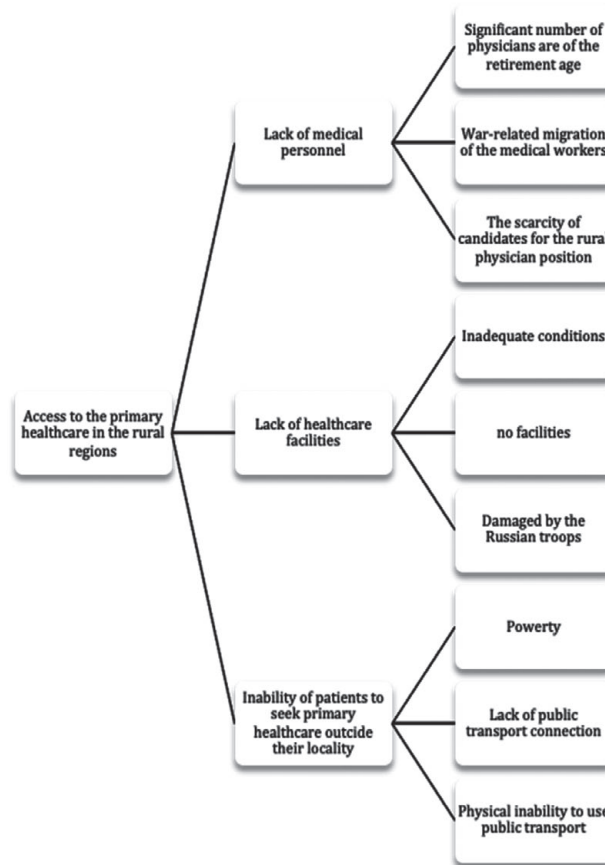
Access to the primary healthcare in the rural regions

Lack of medical personnel

Significant number of physicians are of the retirement age

War-related migration of the medical workers

The scarcity of candidates for the rural physician position

Lack of healthcare facilities

Inadequate conditions

no facilities

Damaged by the Russian troops

Inability of patients to seek primary healthcare outcide their locality

Powerty

Lack of public transport connection

Physical inability to use public transport